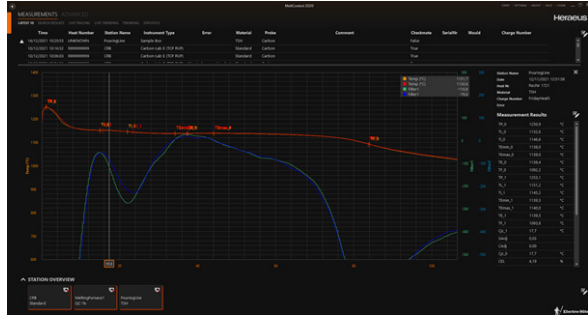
MultiControl 2020

MEASUREMENTS

Heraeus

| Time | Heat Number | Station Name | Instrument Type | Error | Material | Probe | Comment | Checkmate | Serialfir | Mould | Charge Number |
|---|---|---|---|---|---|---|---|---|---|---|---|
| 10/12/2021 10:20:03 | UNKNOWN | Fountaglise | Sample Box | | TDH | Carbon | | False | | | |
| 10/12/2021 10:10:52 | UNKNOWN | CRB | Carbon-Lab 3 (TCP RUP) | | Standard | Carbon | | True | | | |
| 10/12/2021 10:08:00 | UNKNOWN | CRB | Carbon-Lab 3 (TCP RUP) | | Standard | Carbon | | True | | | |
| 10/12/2021 10:07:41 | UNKNOWN | CRB | Carbon-Lab 3 (TCP RUP) | | Standard | Carbon | | True | | | |

Station Name: Fountaglise
Material: TDH

Measurement Results

| TL_0 | 1250.6 | °C |
|---|---|---|
| TL_1 | 1153.8 | °C |
| TL_2 | 1149.8 | °C |
| TL_3 | 1148.8 | °C |
| TSmax_1 | 1158.8 | °C |
| TSmax_2 | 1158.8 | °C |
| TS_1 | 1138.8 | °C |
| TS_2 | 1092.2 | °C |
| TR_1 | 1153.1 | °C |
| TL_1 | 1151.2 | °C |
| TL_2 | 1145.2 | °C |
| TL_3 | 1145.8 | °C |
| TSmax_1 | 1158.8 | °C |
| TSmax_2 | 1156.8 | °C |
| TE_1 | 1138.8 | °C |
| TE_2 | 1092.2 | °C |
| CH_1 | 17.7 | °C |
| CH@ | 0.03 | |
| CH@ | 0.28 | |
| CH_0 | 17.7 | °C |
| CEL | 4.18 | % |

STATION OVERVIEW

CRB Standard
Meltingfurnace1 GE.YN
Fountaglise TDH

Electro-Nite